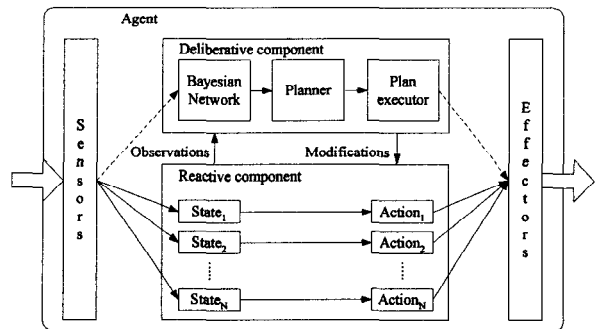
Agent

Deliberative component

Bayesian Network

Planner

Plan executor

S e n s o r s

E f f e c t o r s

Observations

Modifications

Reactive component

$State_1$

$Action_1$

$State_2$

$Action_2$

⋮

⋮

$State_N$

$Action_N$